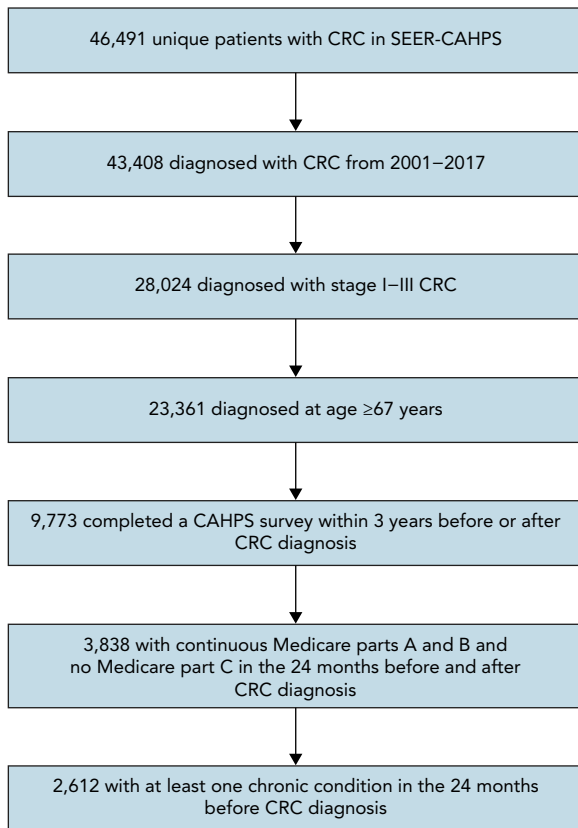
46,491 unique patients with CRC in SEER-CAHPS

43,408 diagnosed with CRC from 2001–2017

28,024 diagnosed with stage I–III CRC

23,361 diagnosed at age ≥67 years

9,773 completed a CAHPS survey within 3 years before or after CRC diagnosis

3,838 with continuous Medicare parts A and B and no Medicare part C in the 24 months before and after CRC diagnosis

2,612 with at least one chronic condition in the 24 months before CRC diagnosis